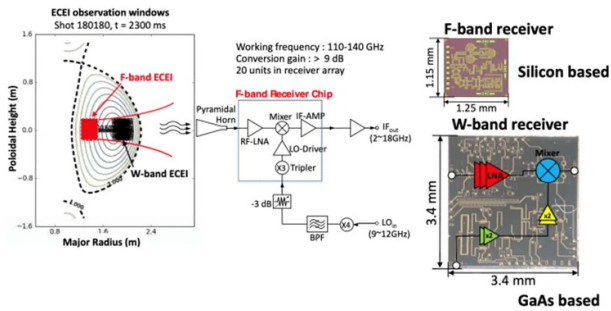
ECEI observation windows
Shot 180180, t = 2300 ms

F-band ECEI
W-band ECEI

Poloidal Height (m)
1.6
0.8
0.0
-0.8
-1.6
0.8
1.6
2.4
Major Radius (m)
1.000

Working frequency : 110-140 GHz
Conversion gain : > 9 dB
20 units in receiver array

F-band Receiver Chip
Pyramidal Horn
RF-LNA
Mixer
IF-AMP
LO-Driver
X3 Tripler
IF$_{out}$ (2~18GHz)
-3 dB
BPF
X4
LO$_{in}$ (9~12GHz)

F-band receiver
1.15 mm
1.25 mm
Silicon based

W-band receiver
Mixer
LNA
x2
x2
3.4 mm
3.4 mm
GaAs based